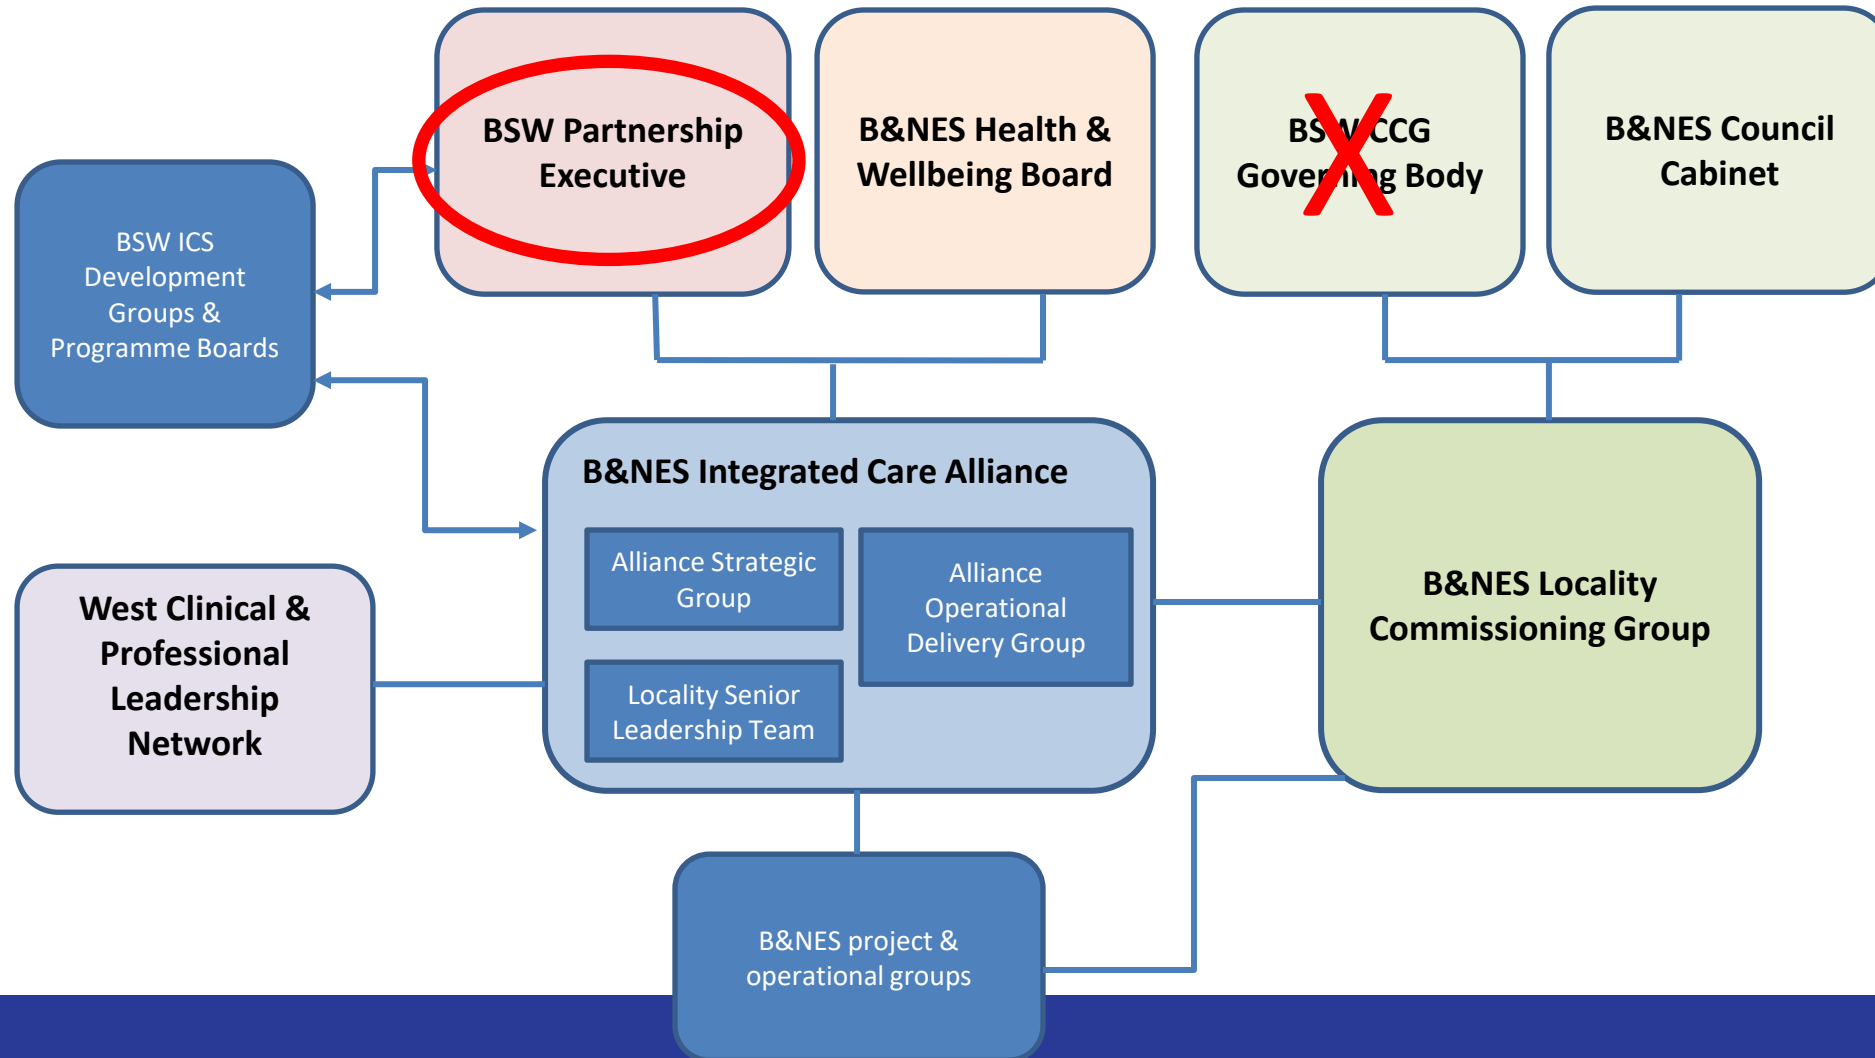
BSW Partnership Executive

B&NES Health & Wellbeing Board

BS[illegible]CCG Gover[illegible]g Body

B&NES Council Cabinet

BSW ICS Development Groups & Programme Boards

B&NES Integrated Care Alliance

Alliance Strategic Group

Alliance Operational Delivery Group

Locality Senior Leadership Team

B&NES Locality Commissioning Group

West Clinical & Professional Leadership Network

B&NES project & operational groups